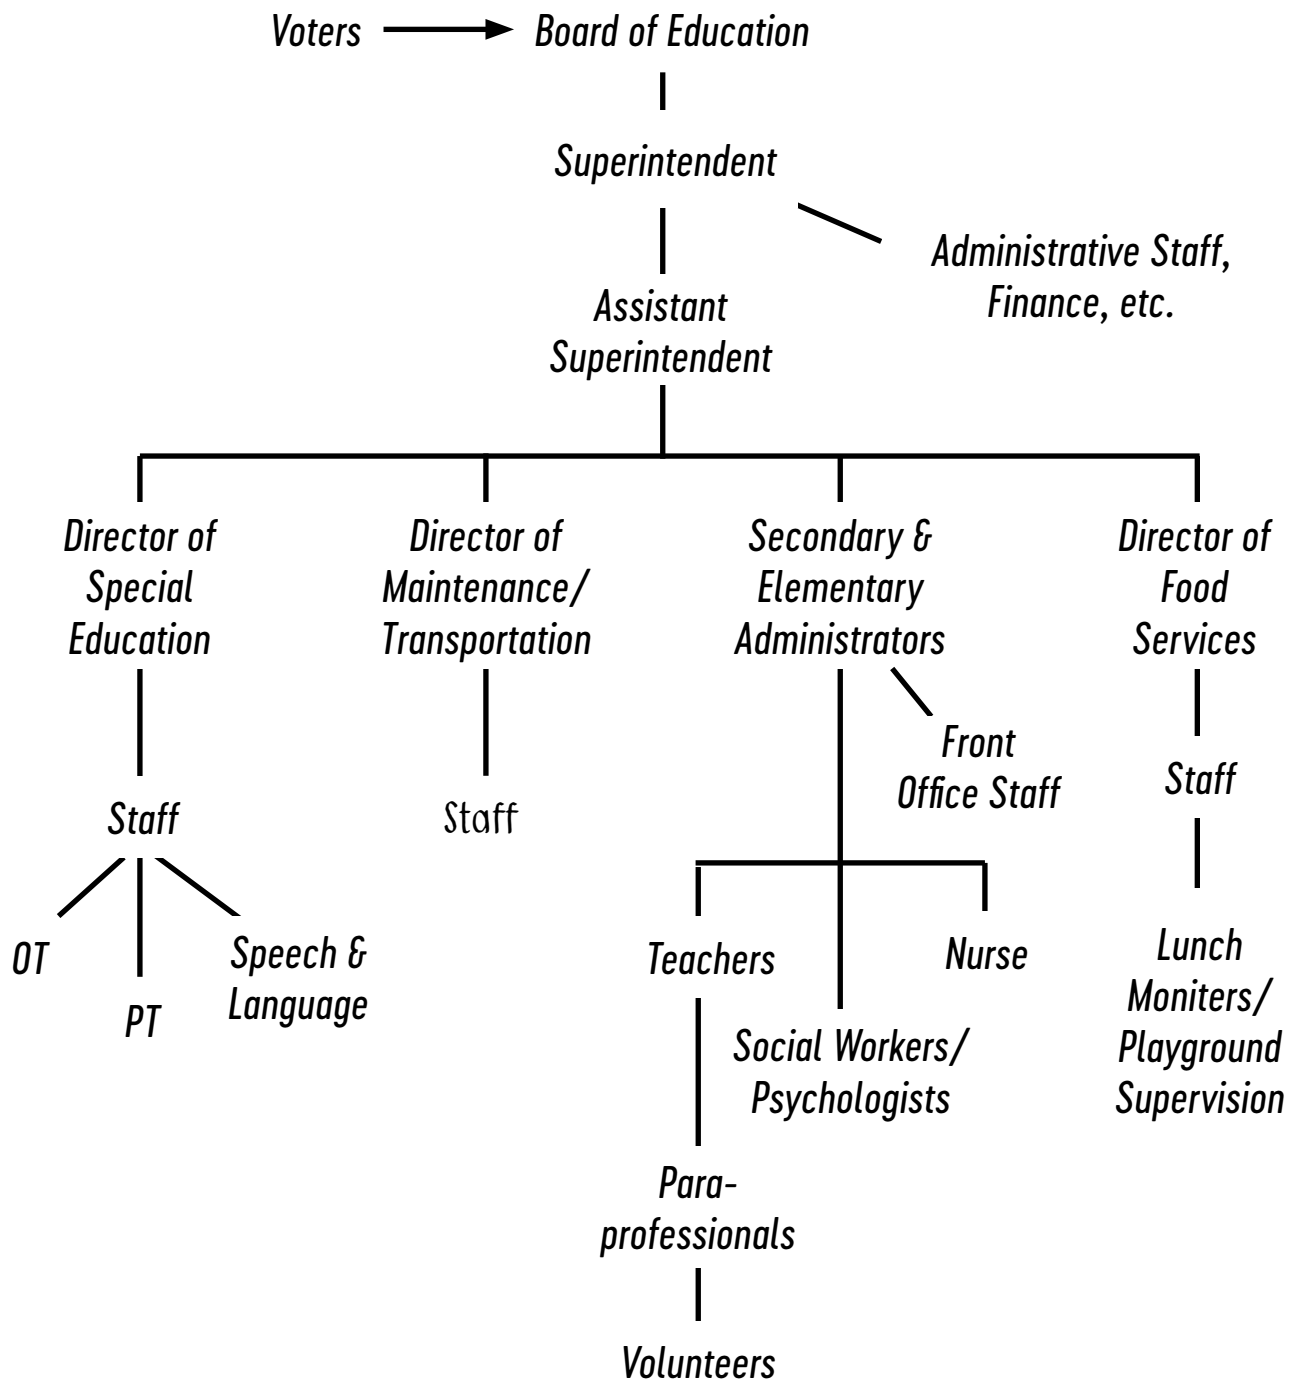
Voters → Board of Education

Superintendent

Administrative Staff, Finance, etc.

Assistant Superintendent

Director of Special Education

Staff

OT

PT

Speech & Language

Director of Maintenance/ Transportation

Staff

Secondary & Elementary Administrators

Front Office Staff

Teachers

Para-professionals

Volunteers

Social Workers/ Psychologists

Nurse

Director of Food Services

Staff

Lunch Moniters/ Playground Supervision